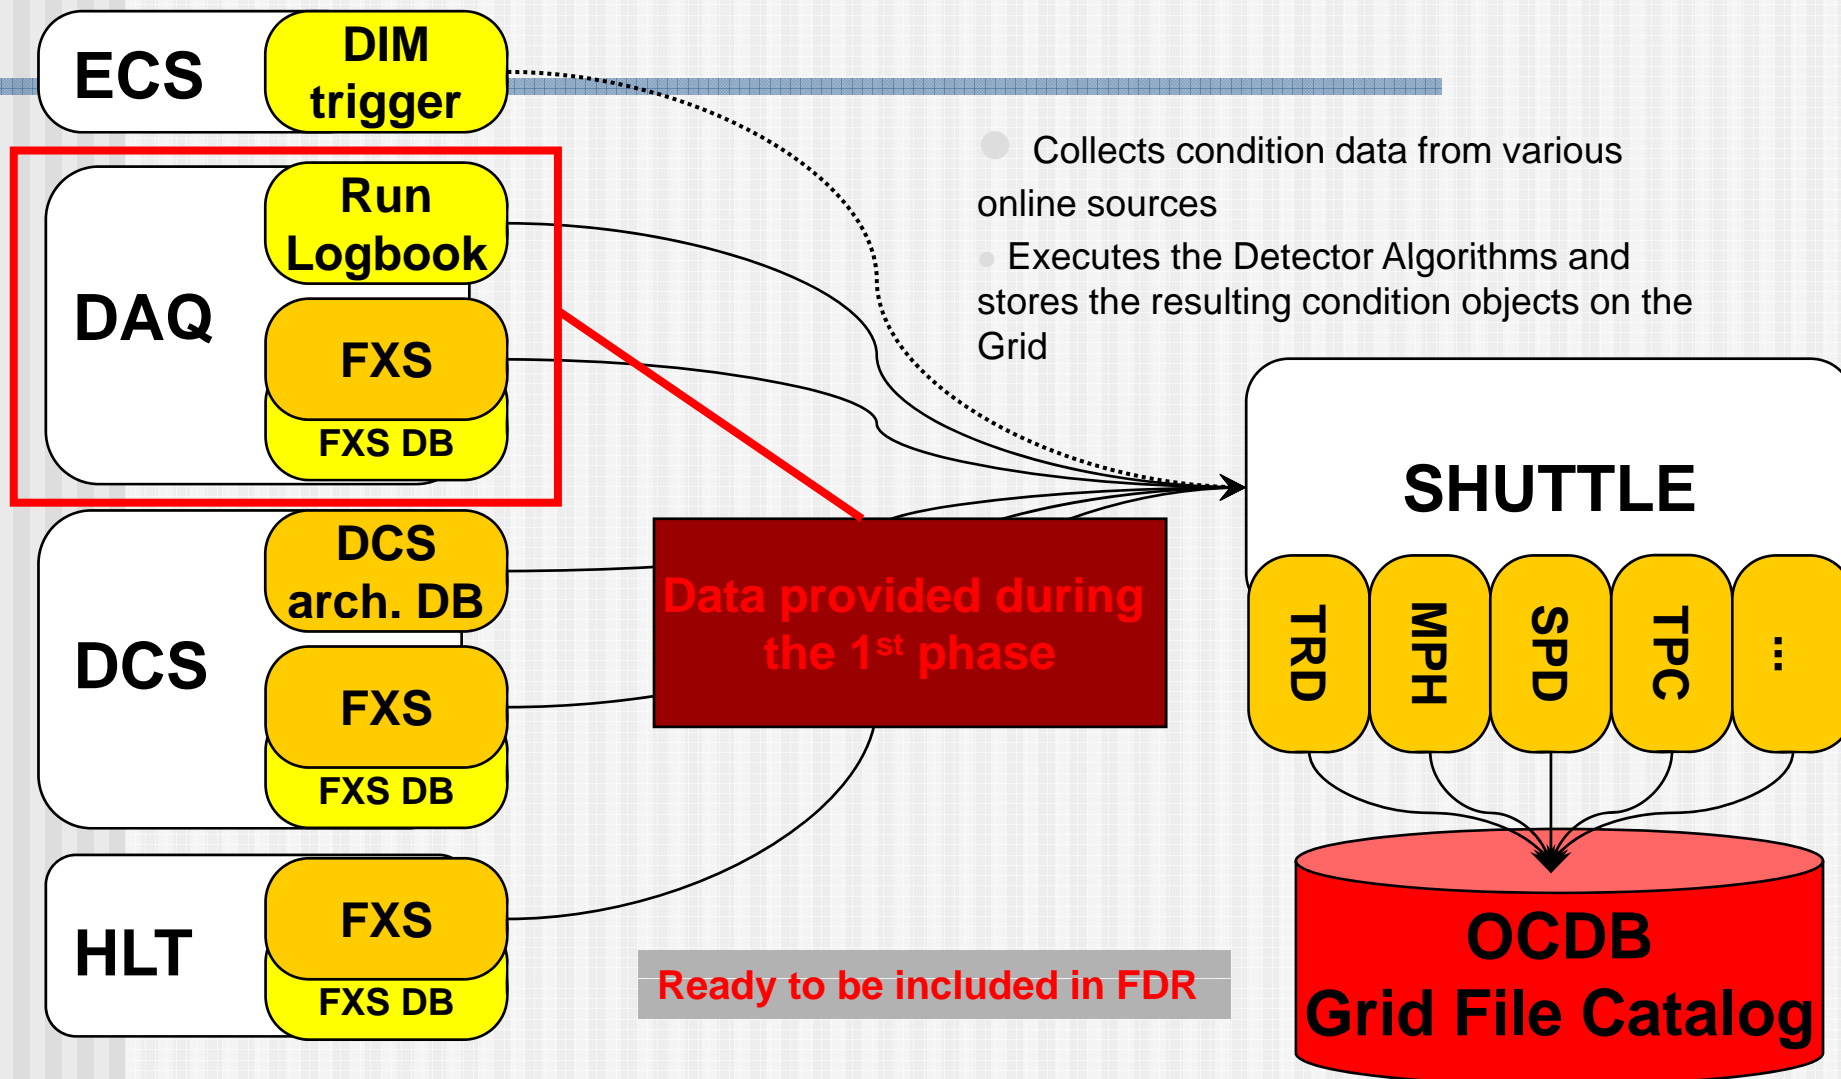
ECS
DIM trigger

DAQ
Run Logbook
FXS
FXS DB

DCS
DCS arch. DB
FXS
FXS DB

HLT
FXS
FXS DB

Collects condition data from various online sources

Executes the Detector Algorithms and stores the resulting condition objects on the Grid

Data provided during the 1$^{st}$ phase

SHUTTLE
TRD
MPH
SPD
TPC
...

OCDB
Grid File Catalog

Ready to be included in FDR